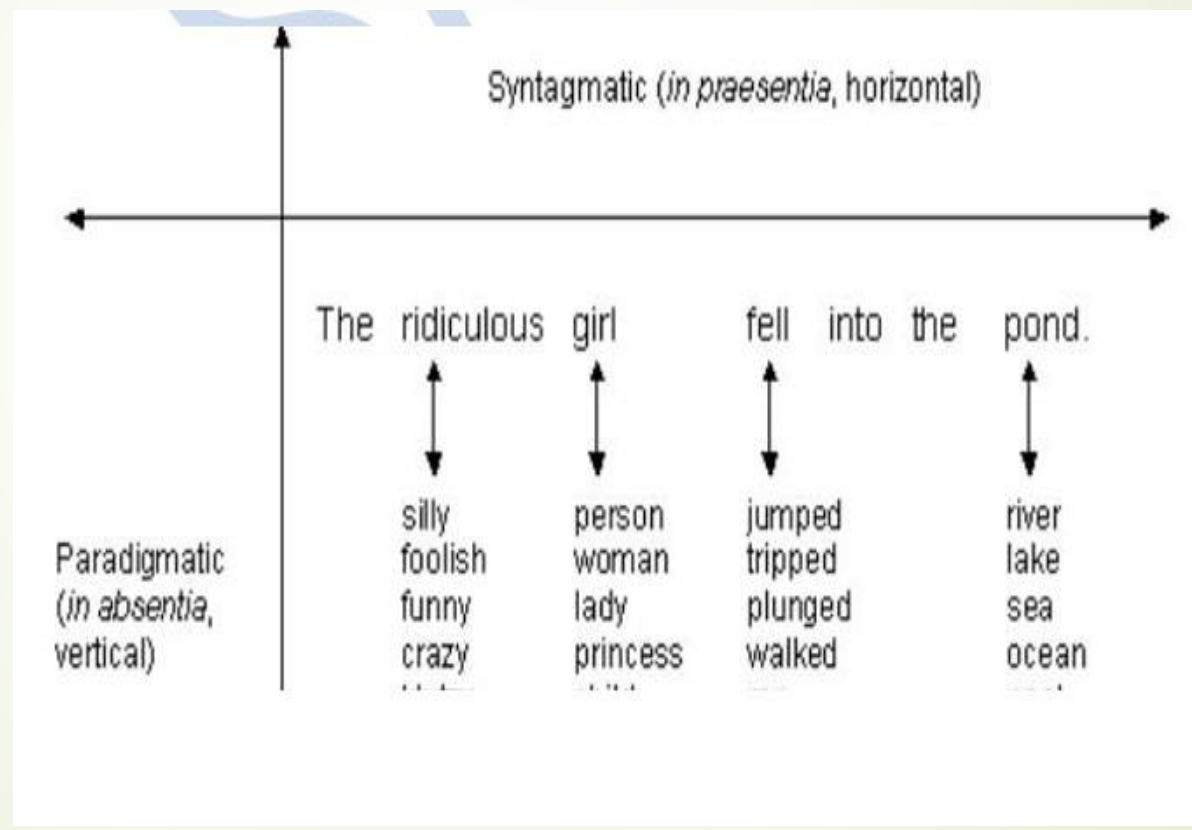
Syntagmatic (*in praesentia*, horizontal)

The ridiculous girl fell into the pond.

Paradigmatic (*in absentia*, vertical)

| silly | person | jumped | river |
|---|---|---|---|
| foolish | woman | tripped | lake |
| funny | lady | plunged | sea |
| crazy | princess | walked | ocean |
| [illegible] | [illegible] | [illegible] | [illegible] |